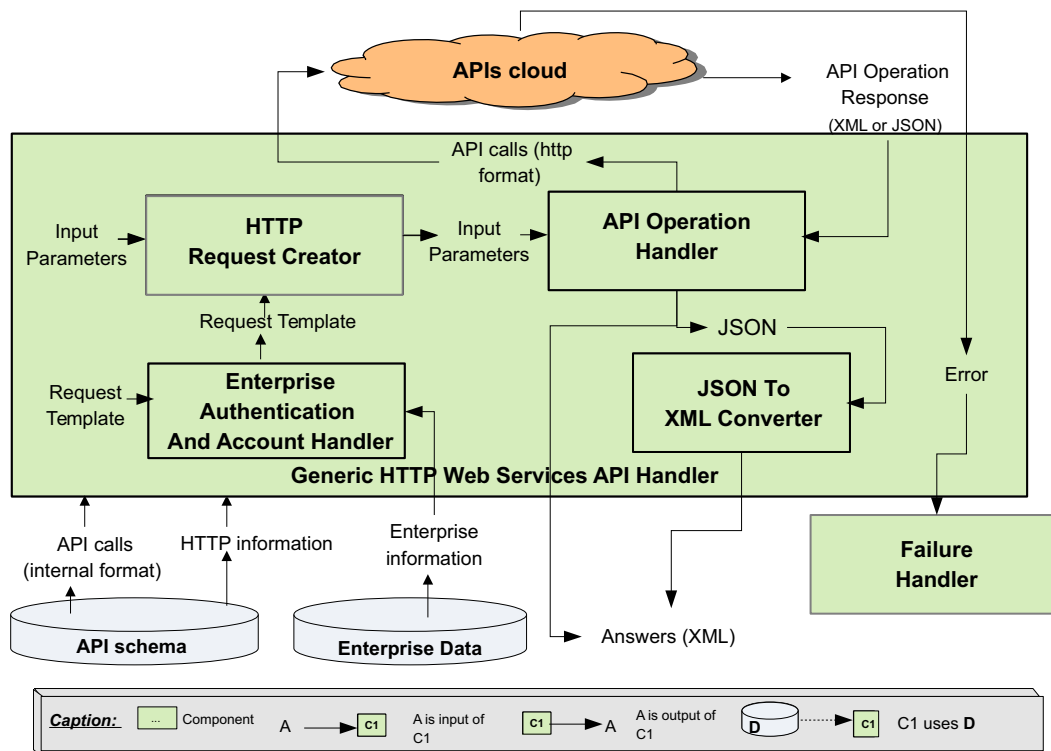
APIs cloud

API Operation Response (XML or JSON)

API calls (http format)

Input Parameters

HTTP Request Creator

Input Parameters

API Operation Handler

Request Template

JSON

Request Template

Enterprise Authentication And Account Handler

JSON To XML Converter

Error

Generic HTTP Web Services API Handler

API calls (internal format)

HTTP information

Enterprise information

Failure Handler

API schema

Enterprise Data

Answers (XML)

Caption: ... Component A C1 A is input of C1 C1 A A is output of C1 D C1 C1 uses D